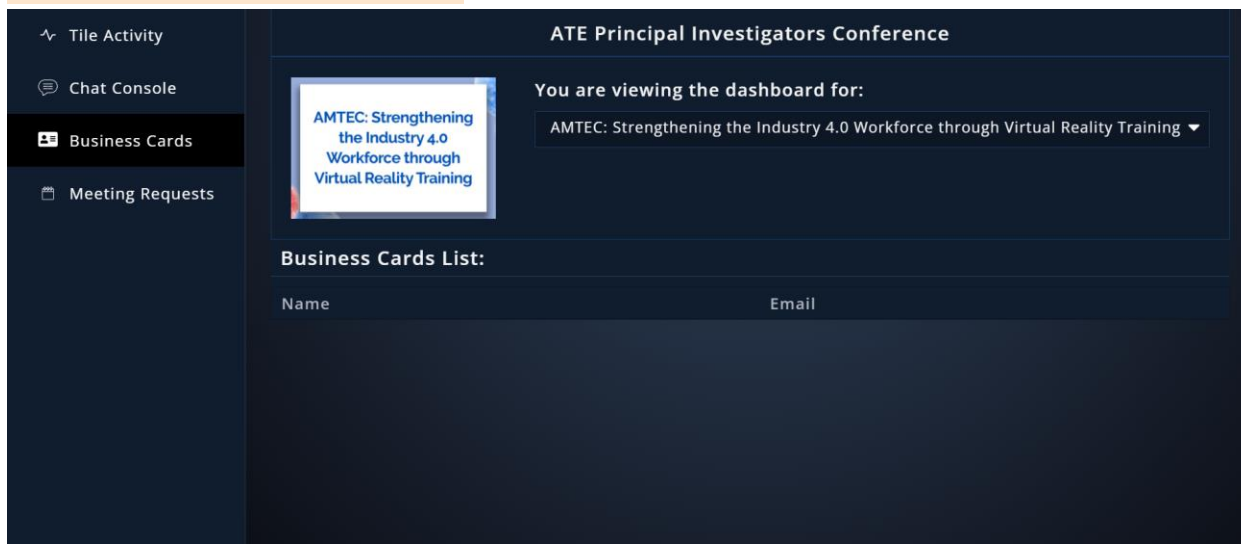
Tile Activity

Chat Console

Business Cards

Meeting Requests

ATE Principal Investigators Conference

AMTEC: Strengthening the Industry 4.0 Workforce through Virtual Reality Training

You are viewing the dashboard for:

AMTEC: Strengthening the Industry 4.0 Workforce through Virtual Reality Training

Business Cards List:

| Name | Email |
|---|---|